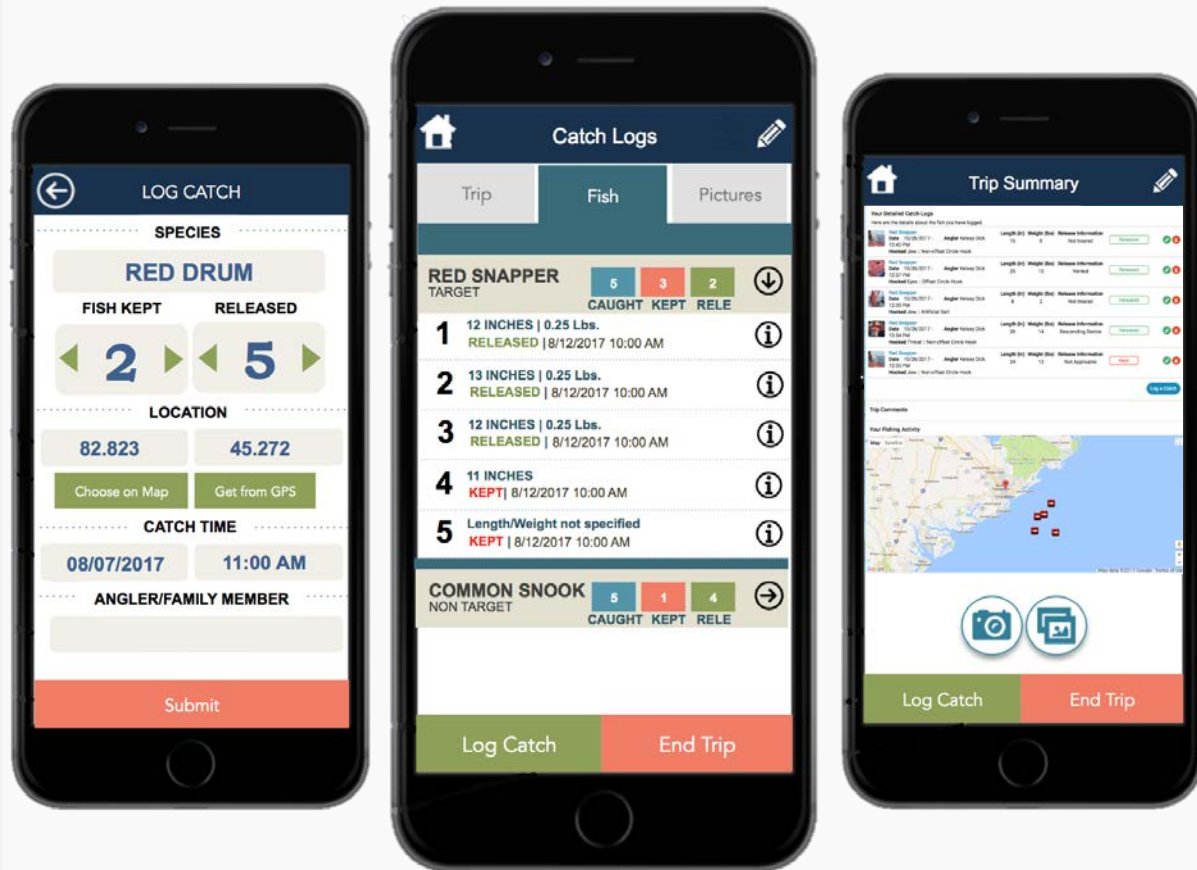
LOG CATCH

SPECIES

RED DRUM

FISH KEPT

RELEASED

2

5

LOCATION

82.823

45.272

Choose on Map

Get from GPS

CATCH TIME

08/07/2017

11:00 AM

ANGLER/FAMILY MEMBER

Submit

Catch Logs

Trip

Fish

Pictures

RED SNAPPER
TARGET

5
CAUGHT

3
KEPT

2
RELE

1 12 INCHES | 0.25 Lbs.
RELEASED | 8/12/2017 10:00 AM

2 13 INCHES | 0.25 Lbs.
RELEASED | 8/12/2017 10:00 AM

3 12 INCHES | 0.25 Lbs.
RELEASED | 8/12/2017 10:00 AM

4 11 INCHES
KEPT | 8/12/2017 10:00 AM

5 Length/Weight not specified
KEPT | 8/12/2017 10:00 AM

COMMON SNOOK
NON TARGET

5
CAUGHT

1
KEPT

4
RELE

Log Catch

End Trip

Trip Summary

Your Detailed Catch Logs

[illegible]

Trip Comments

Your Fishing Activity

Log Catch

End Trip